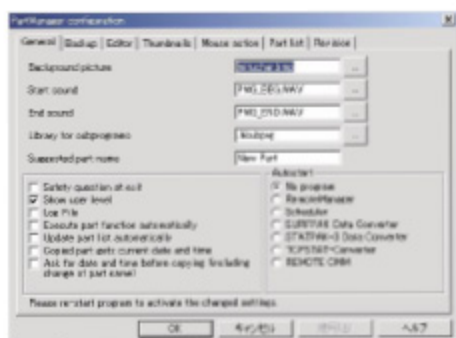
PartManager configuration

General | Backup | Editor | Thumbnails | Mouse action | Part list | Revision

Background picture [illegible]
Start sound PMG_BEG.WAV
End sound PMG_END.WAV
Library for subprograms \Subprg
Suggested part name New Part

Safety question at exit
Show user level
Log File
Execute part function automatically
Update part list automatically
Copied part gets current date and time
Ask for date and time before copying (including change of part name)

Autostart
No program
RevisionManager
Scheduler
EUROPAX Data Converter
STARPlus-3 Data Converter
TCP5000-Converter
REMOTE CMM

Please re-start program to activate the changed settings

OK キャンセル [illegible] ヘルプ